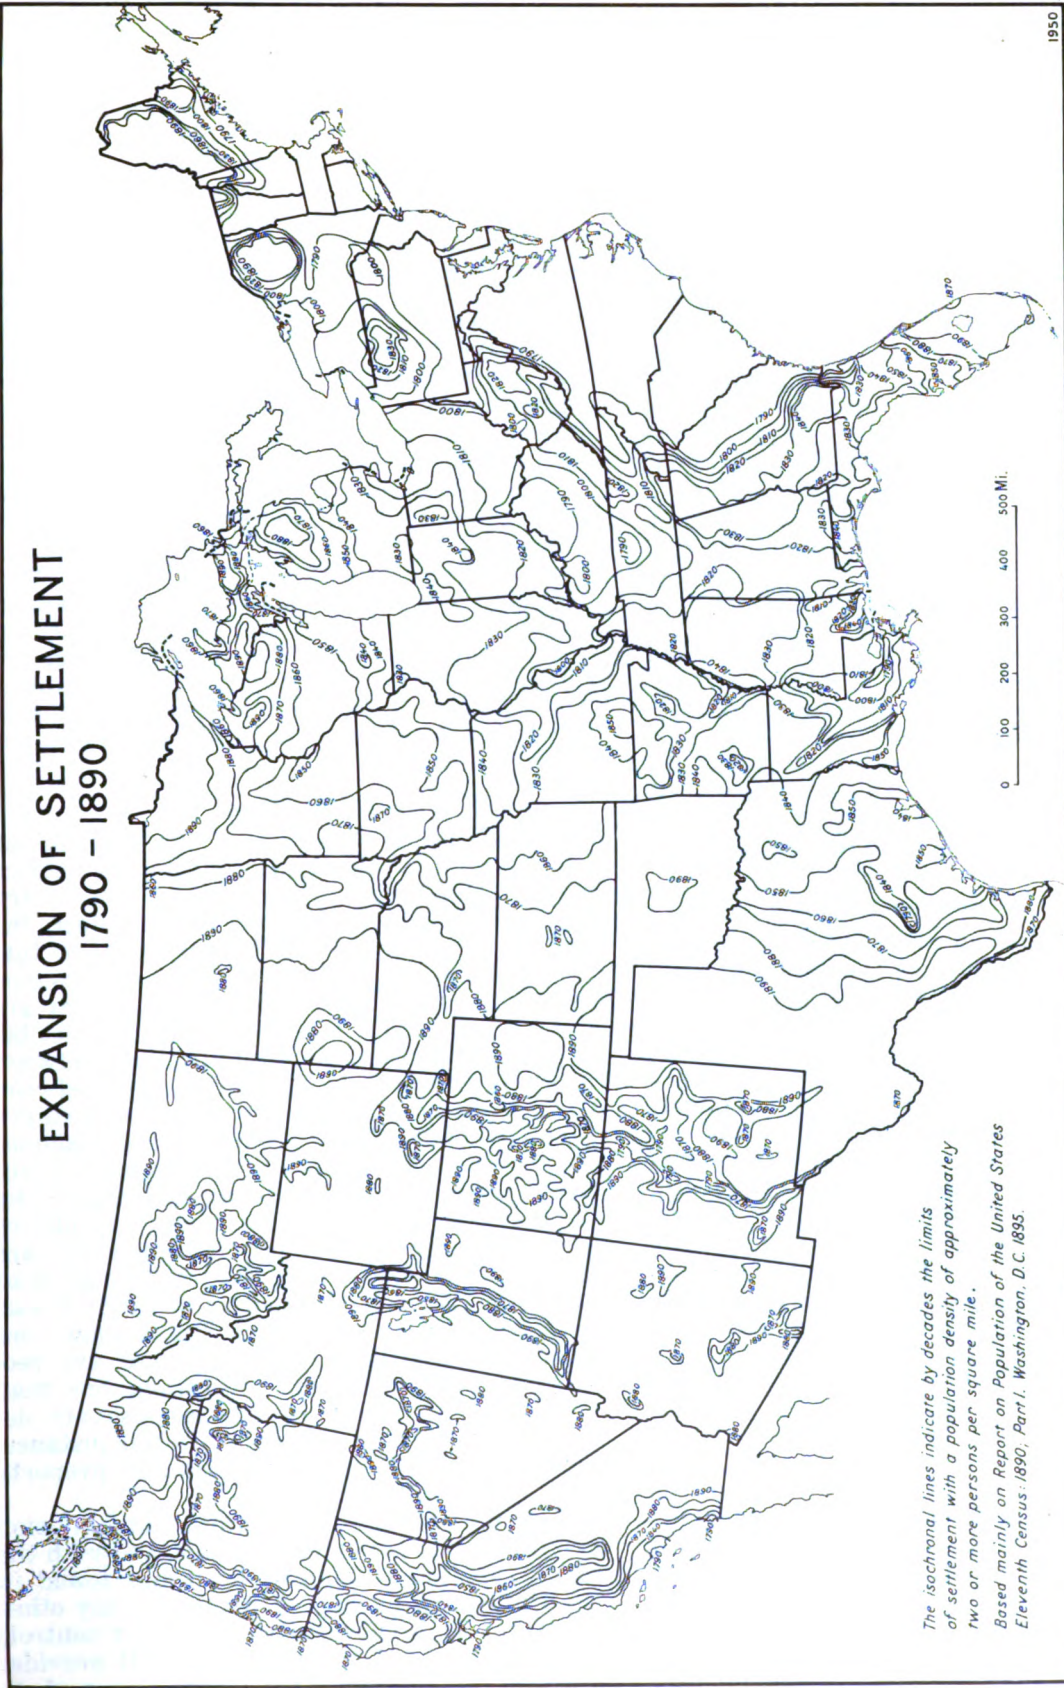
1950

EXPANSION OF SETTLEMENT
1790 – 1890

The isochronal lines indicate by decades the limits of settlement with a population density of approximately two or more persons per square mile.

Based mainly on Report on Population of the United States Eleventh Census: 1890, Part I. Washington, D.C. 1895.

0 100 200 300 400 500 Mi.

1790 1800 1810 1820 1830 1840 1850 1860 1870 1880 1890